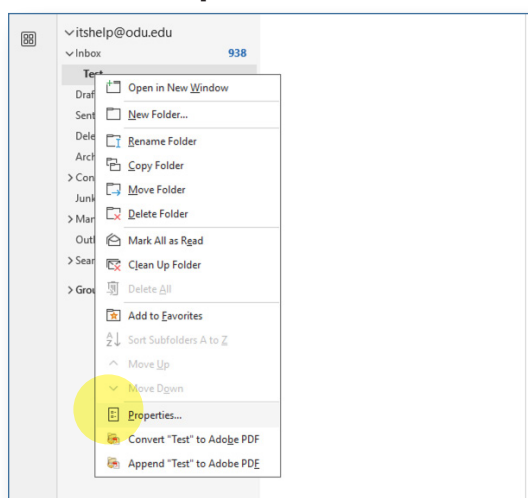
itshelp@odu.edu
Inbox 938
Test
Draf
Sent
Dele
Arch
Con
Junk
Mar
Outl
Sear
Grou

Open in New Window
New Folder...
Rename Folder
Copy Folder
Move Folder
Delete Folder
Mark All as Read
Clean Up Folder
Delete All
Add to Favorites
Sort Subfolders A to Z
Move Up
Move Down
Properties...
Convert "Test" to Adobe PDF
Append "Test" to Adobe PDF